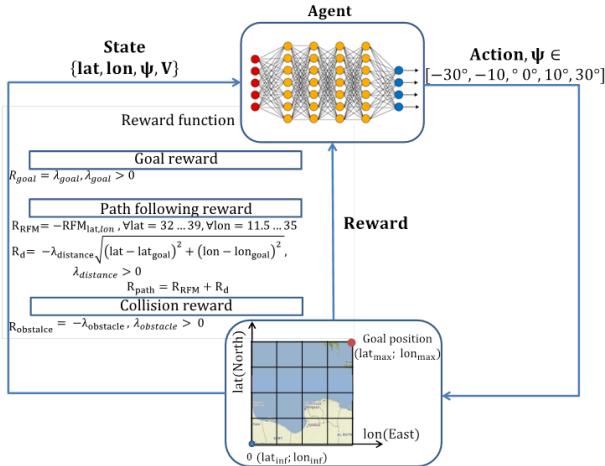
Agent

State
$\{\mathbf{lat}, \mathbf{lon}, \boldsymbol{\psi}, \mathbf{V}\}$

Action, $\boldsymbol{\psi} \in$
$[-30°, -10, ° 0°, 10°, 30°]$

Reward function

Goal reward

$R_{goal} = \lambda_{goal}, \lambda_{goal} > 0$

Path following reward

$R_{RFM} = -RFM_{lat,lon}$ , $\forall lat = 32 \dots 39, \forall lon = 11.5 \dots 35$

$R_d = -\lambda_{distance}\sqrt{(lat - lat_{goal})^2 + (lon - lon_{goal})^2}$,

$\lambda_{distance} > 0$

$R_{path} = R_{RFM} + R_d$

Collision reward

$R_{obstalce} = -\lambda_{obstacle}, \lambda_{obstacle} > 0$

Reward

Goal position
$(lat_{max}; lon_{max})$

lat(North)

lon(East)

0 $(lat_{inf}; lon_{inf})$